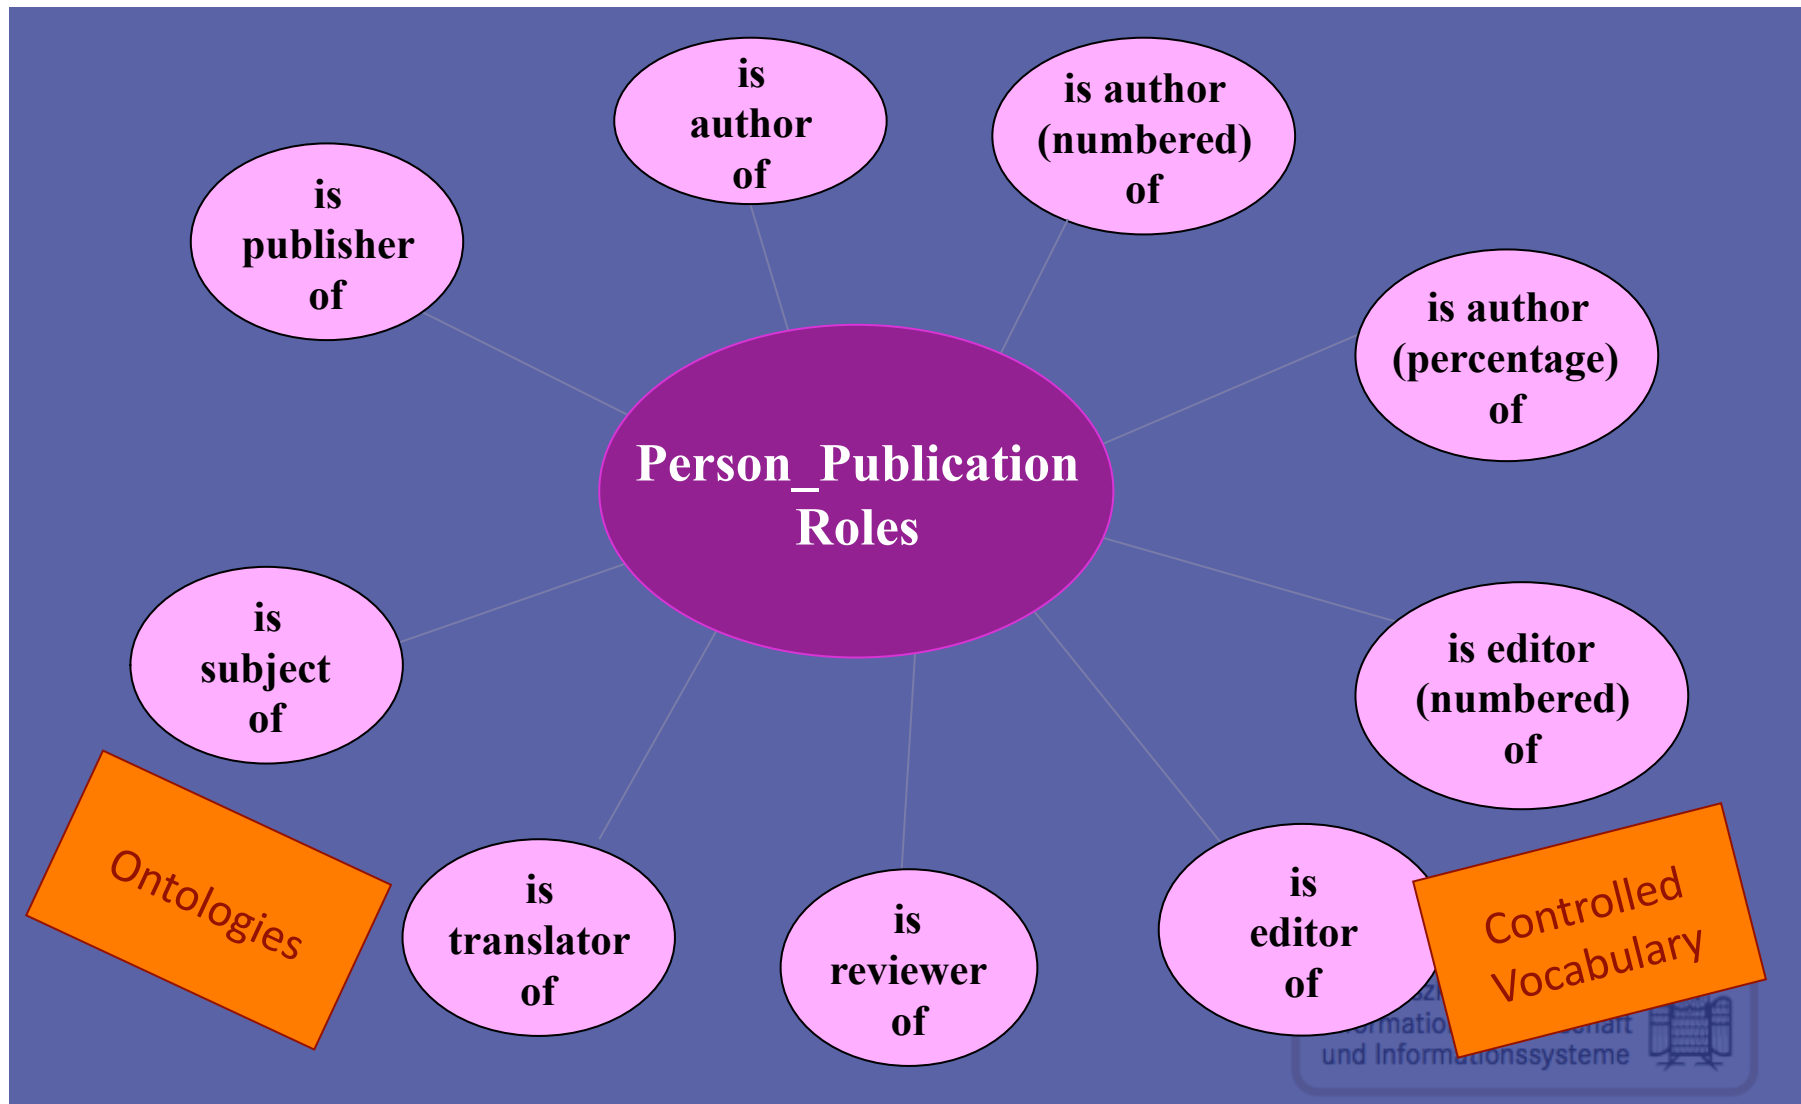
is author of

is author (numbered) of

is publisher of

is author (percentage) of

Person_Publication Roles

is subject of

is editor (numbered) of

Ontologies

is translator of

is reviewer of

is editor of

Controlled Vocabulary

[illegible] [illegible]informatio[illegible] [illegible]chaft und Informationssysteme